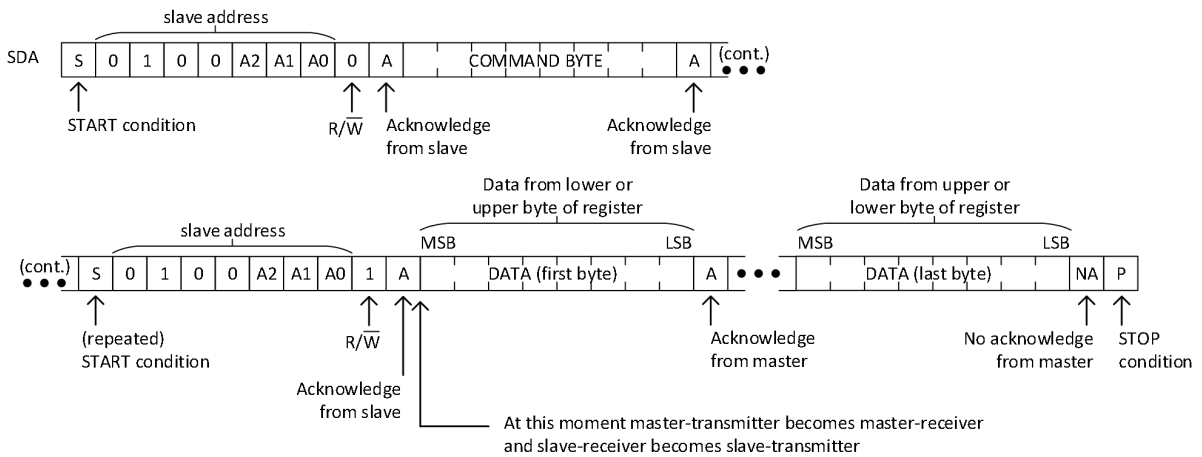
slave address

SDA

| S | 0 | 1 | 0 | 0 | A2 | A1 | A0 | 0 | A | COMMAND BYTE | A |
|---|---|---|---|---|---|---|---|---|---|---|---|

(cont.)

START condition

$R/\overline{W}$

Acknowledge from slave

Acknowledge from slave

Data from lower or upper byte of register

Data from upper or lower byte of register

slave address

MSB LSB MSB LSB

(cont.)

| S | 0 | 1 | 0 | 0 | A2 | A1 | A0 | 1 | A | DATA (first byte) | A | DATA (last byte) | NA | P |
|---|---|---|---|---|---|---|---|---|---|---|---|---|---|---|

(repeated) START condition

$R/\overline{W}$

Acknowledge from slave

Acknowledge from master

No acknowledge from master

STOP condition

At this moment master-transmitter becomes master-receiver and slave-receiver becomes slave-transmitter